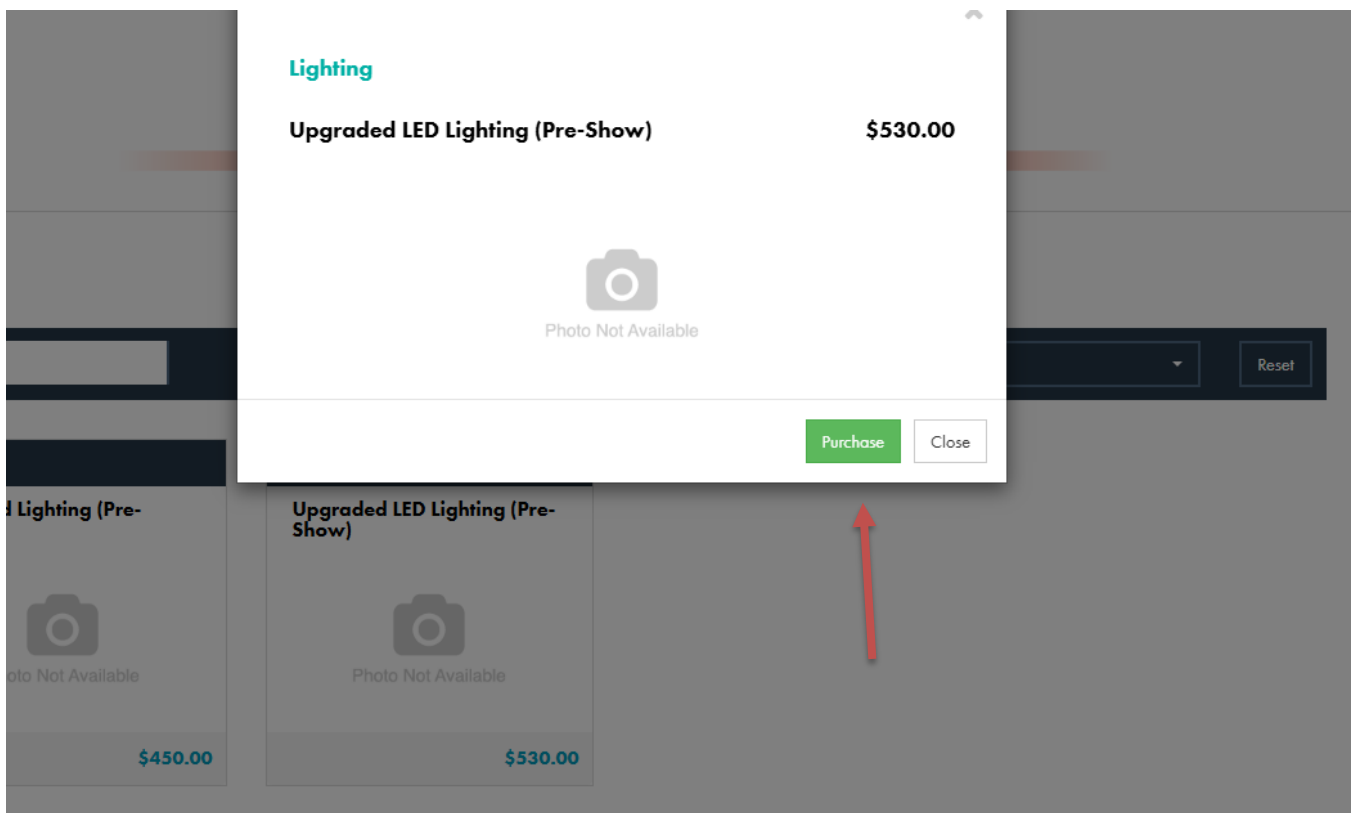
Lighting

Upgraded LED Lighting (Pre-Show) $530.00

Photo Not Available

Purchase Close

Reset

d Lighting (Pre-

oto Not Available

$450.00

Upgraded LED Lighting (Pre-Show)

Photo Not Available

$530.00